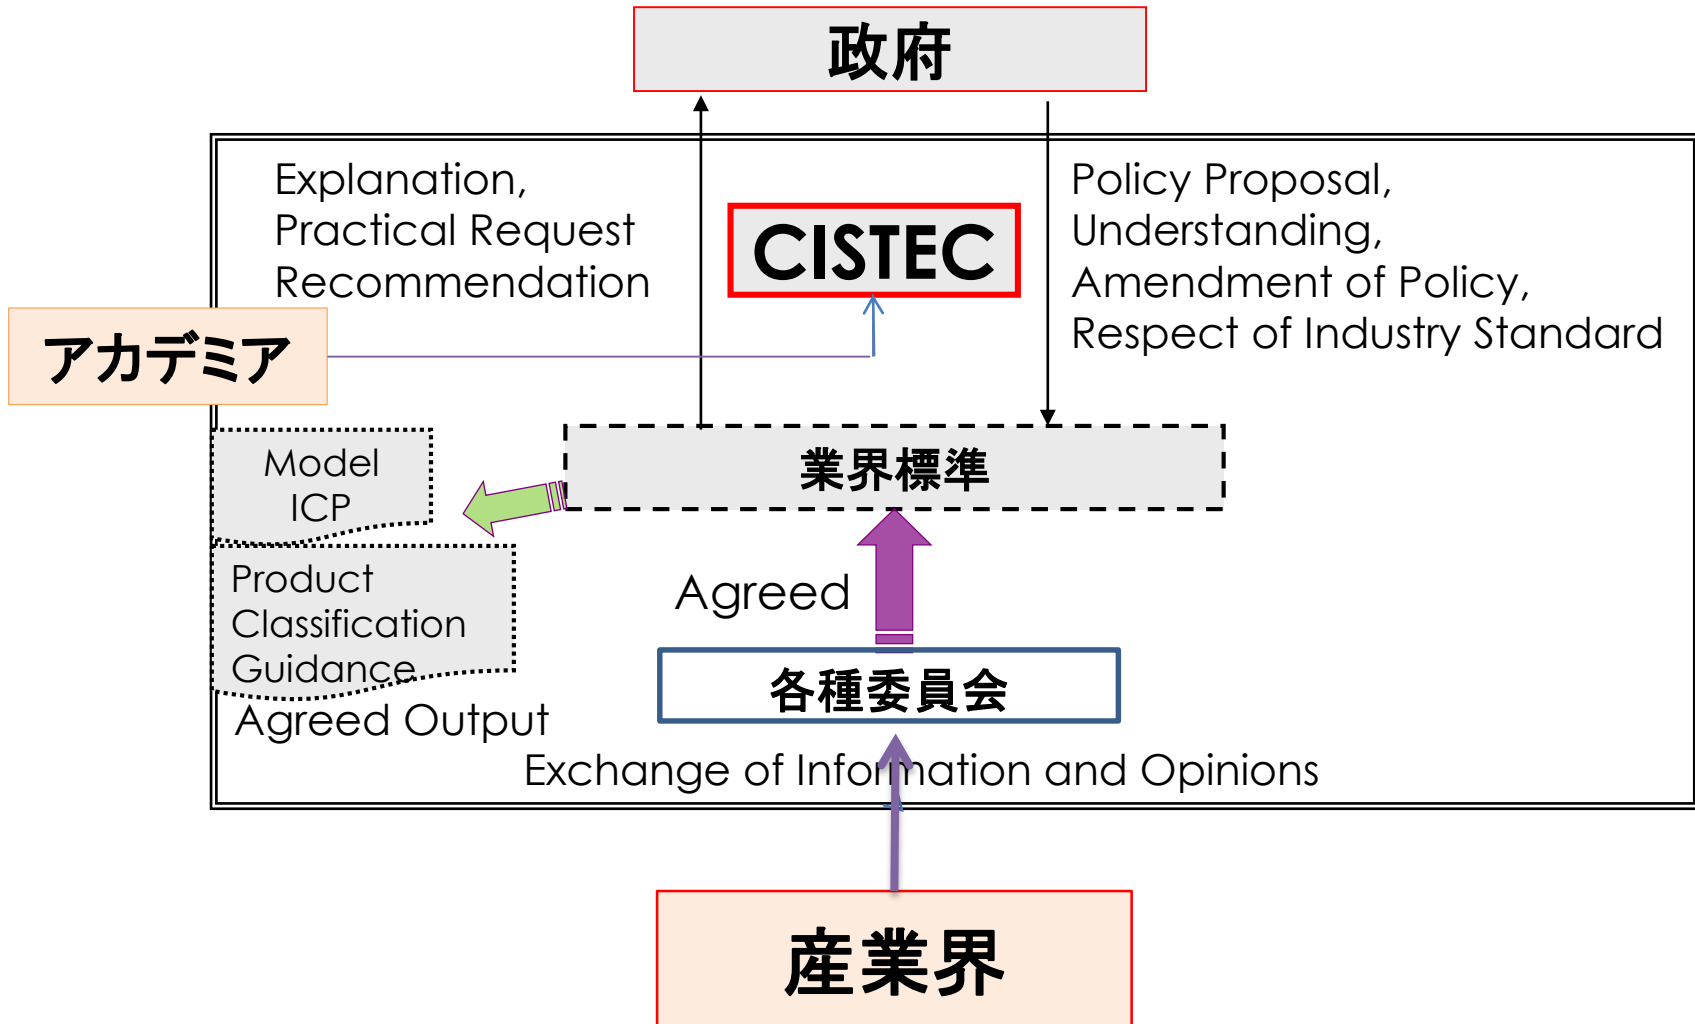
政府

Explanation,
Practical Request
Recommendation

CISTEC

Policy Proposal,
Understanding,
Amendment of Policy,
Respect of Industry Standard

アカデミア

Model ICP

業界標準

Product Classification Guidance

Agreed

Agreed Output

各種委員会

Exchange of Information and Opinions

産業界